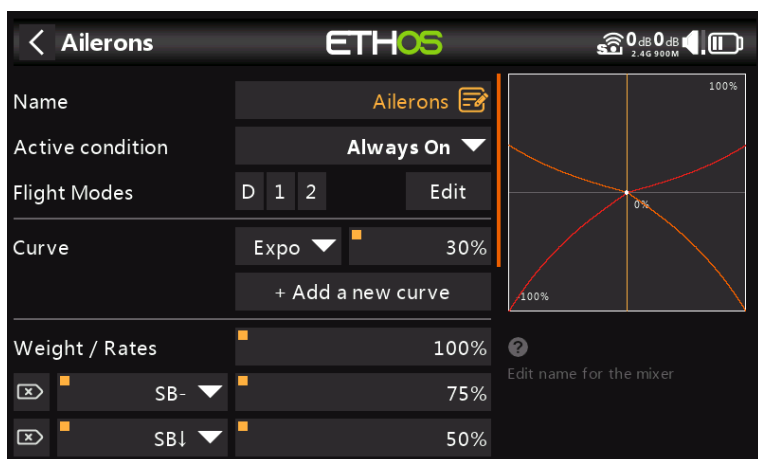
Ailerons

ETHOS

0 dB 0 dB 2.4G 900M

Name | Ailerons

Active condition | Always On

Flight Modes | D 1 2 | Edit

Curve | Expo | 30%

+ Add a new curve

Weight / Rates | 100%

SB- | 75%

SB↓ | 50%

100%

0%

100%

Edit name for the mixer